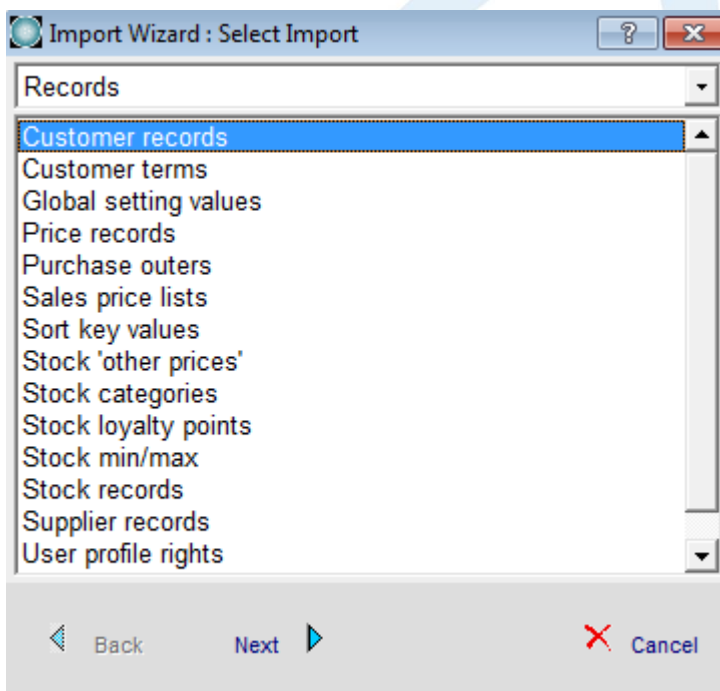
Import Wizard : Select Import

?

Records

Customer records
Customer terms
Global setting values
Price records
Purchase outers
Sales price lists
Sort key values
Stock 'other prices'
Stock categories
Stock loyalty points
Stock min/max
Stock records
Supplier records
User profile rights

Back

Next

Cancel